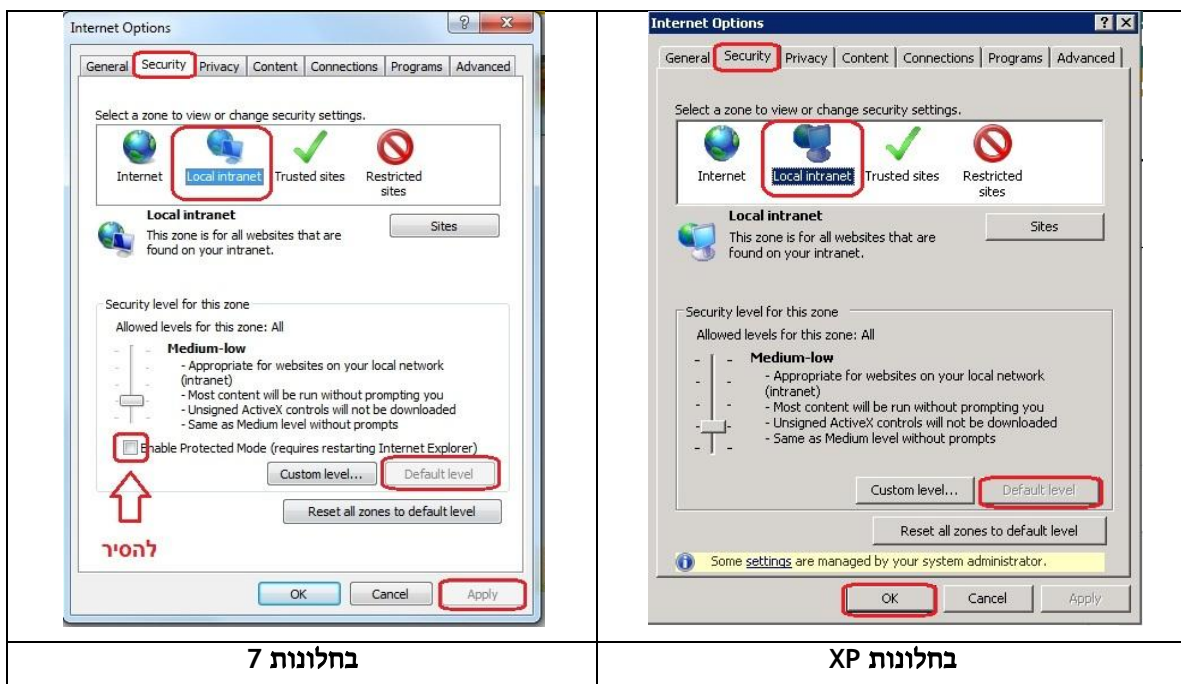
Internet Options

General | Security | Privacy | Content | Connections | Programs | Advanced

Select a zone to view or change security settings.

Internet | Local intranet | Trusted sites | Restricted sites

Local intranet
This zone is for all websites that are found on your intranet.

Sites

Security level for this zone
Allowed levels for this zone: All

Medium-low
- Appropriate for websites on your local network (intranet)
- Most content will be run without prompting you
- Unsigned ActiveX controls will not be downloaded
- Same as Medium level without prompts

Enable Protected Mode (requires restarting Internet Explorer)

Custom level... | Default level

Reset all zones to default level

להסיר

OK | Cancel | Apply

Internet Options

General | Security | Privacy | Content | Connections | Programs | Advanced

Select a zone to view or change security settings.

Internet | Local intranet | Trusted sites | Restricted sites

Local intranet
This zone is for all websites that are found on your intranet.

Sites

Security level for this zone
Allowed levels for this zone: All

Medium-low
- Appropriate for websites on your local network (intranet)
- Most content will be run without prompting you
- Unsigned ActiveX controls will not be downloaded
- Same as Medium level without prompts

Custom level... | Default level

Reset all zones to default level

Some settings are managed by your system administrator.

OK | Cancel | Apply

| בחלונות 7 | בחלונות XP |
|---|---|